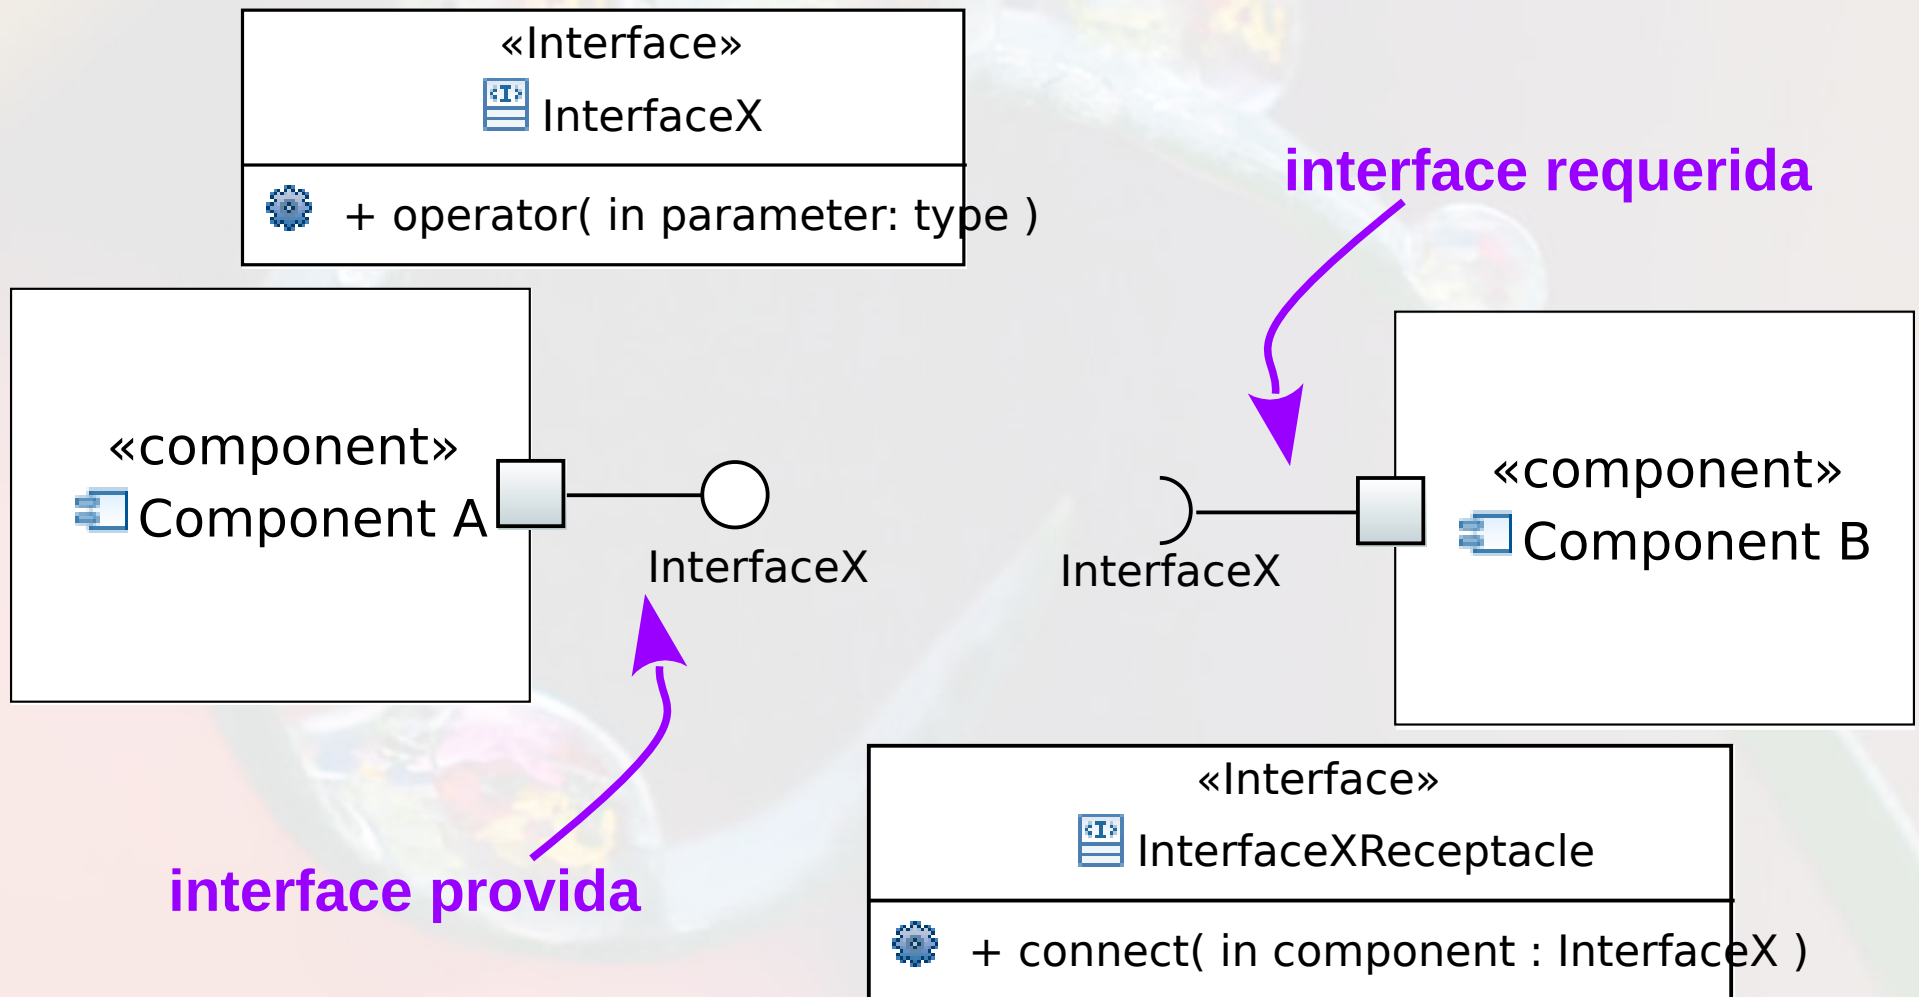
«Interface»
InterfaceX
+ operator( in parameter: type )

interface requerida

«component»
Component A

InterfaceX

InterfaceX

«component»
Component B

interface provida

«Interface»
InterfaceXReceptacle
+ connect( in component : InterfaceX )